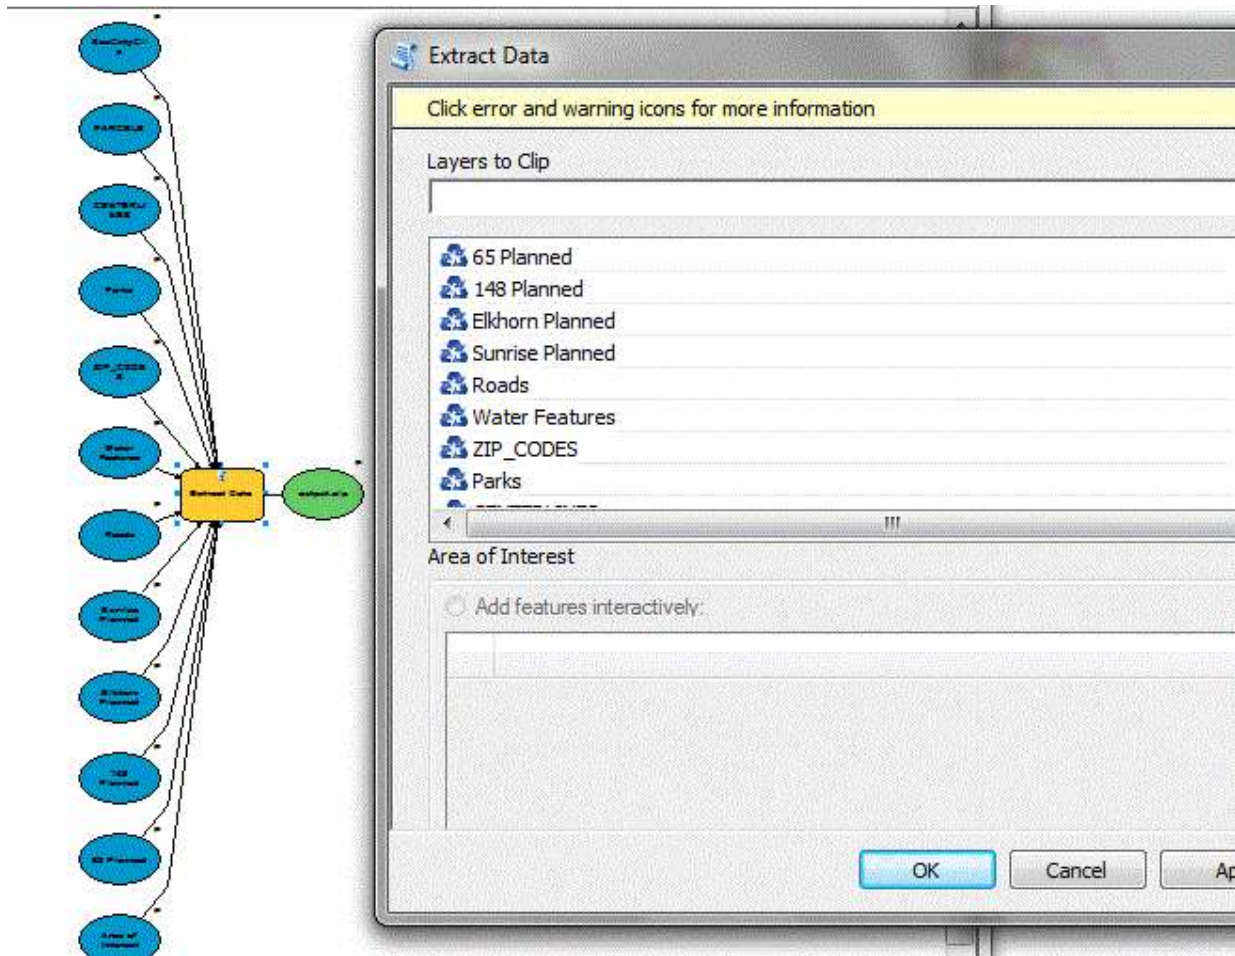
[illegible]
PARCELS
CENTERLINES
Parks
ZIP_CODES
Water Features
Roads
Sunrise Planned
Elkhorn Planned
148 Planned
65 Planned
Area of Interest
Extract Data
output.zip

Extract Data

Click error and warning icons for more information

Layers to Clip

65 Planned
148 Planned
Elkhorn Planned
Sunrise Planned
Roads
Water Features
ZIP_CODES
Parks

Area of Interest

Add features interactively:

OK
Cancel
Ap